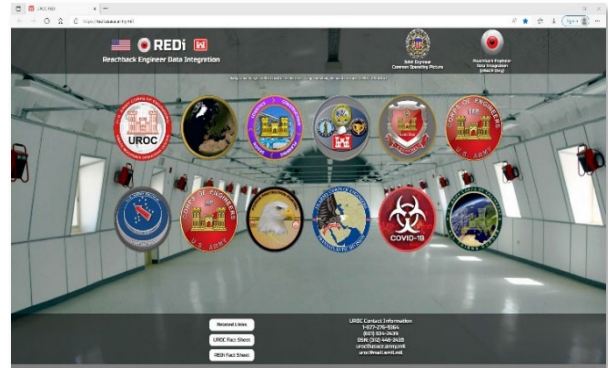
UROC REDi

REDi

Reachback Engineer Data Integration

UROC

CORPS OF ENGINEERS

U.S. ARMY

COVID-19

Related Links

UROC Fact Sheet

REDi Fact Sheet

UROC Contact Information
1-877-276-9364
(601) 634-2439
DSN: (312) 446-2439
uroc@usace.army.mil